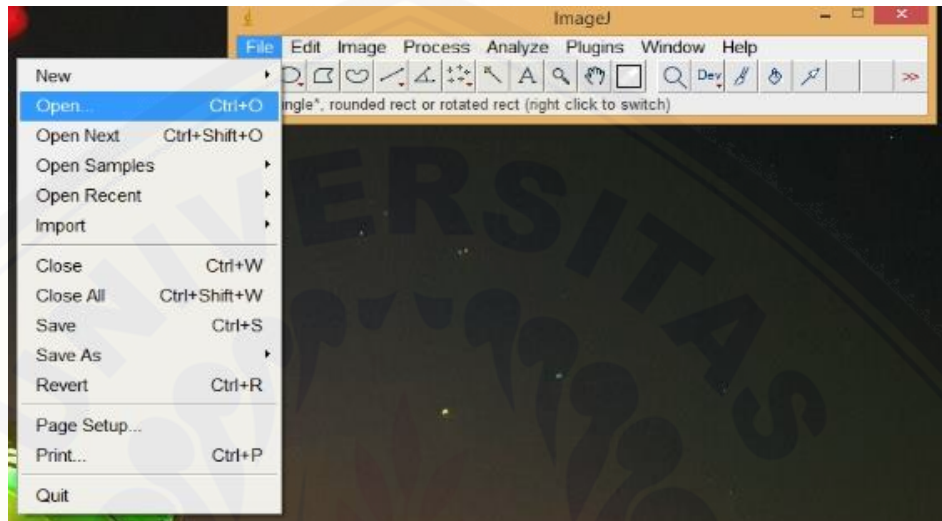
ImageJ

File Edit Image Process Analyze Plugins Window Help

Dev

>>

ngle", rounded rect or rotated rect (right click to switch)

New
Open... Ctrl+O
Open Next Ctrl+Shift+O
Open Samples
Open Recent
Import
Close Ctrl+W
Close All Ctrl+Shift+W
Save Ctrl+S
Save As
Revert Ctrl+R
Page Setup...
Print... Ctrl+P
Quit

UNIVERSITAS